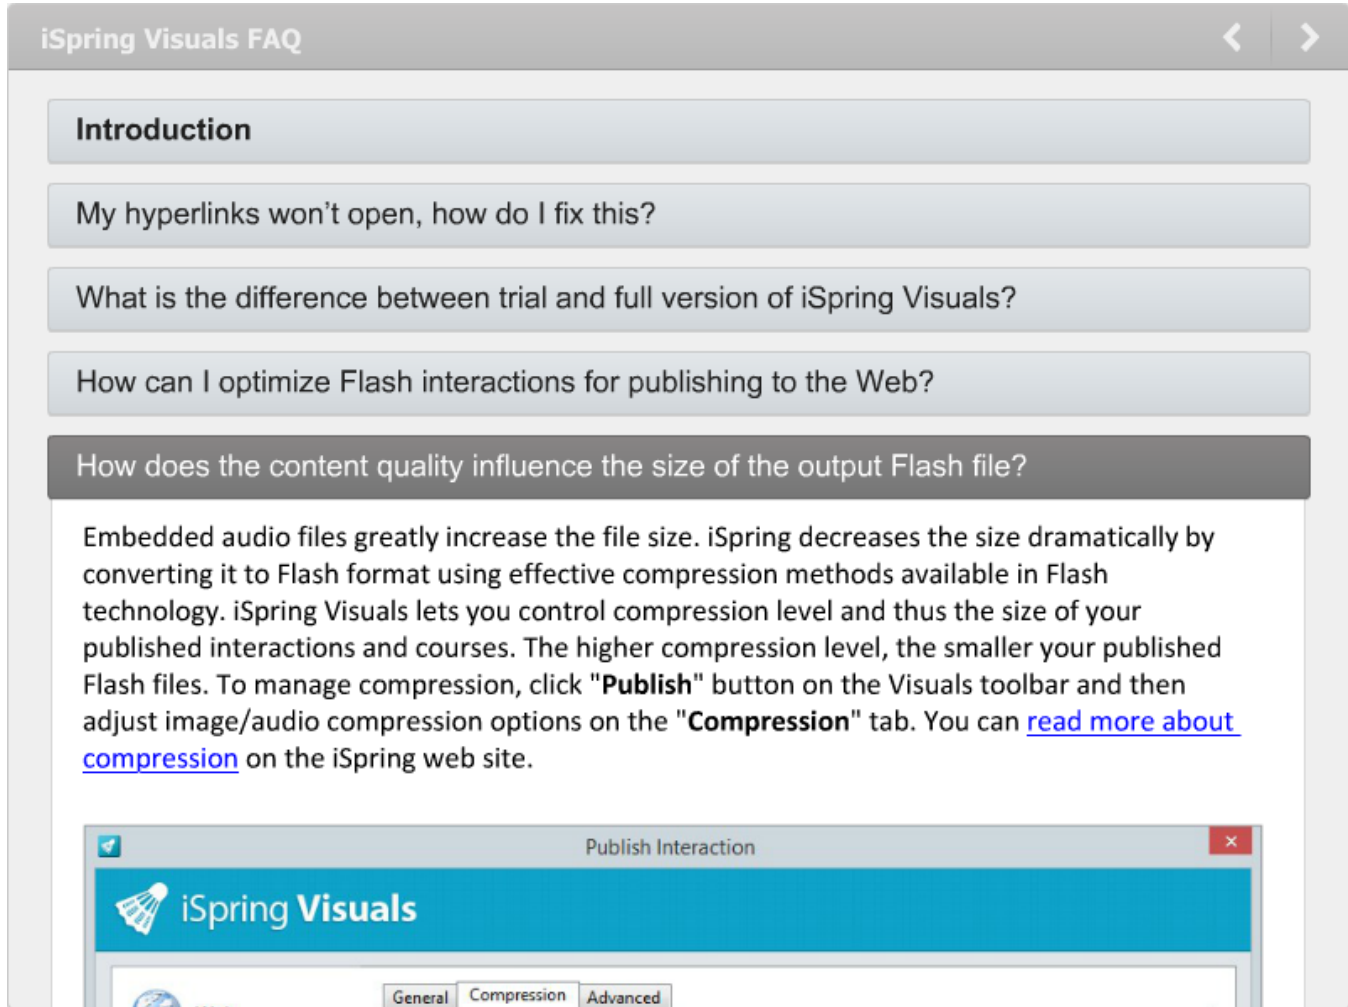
iSpring Visuals FAQ

Introduction

My hyperlinks won't open, how do I fix this?

What is the difference between trial and full version of iSpring Visuals?

How can I optimize Flash interactions for publishing to the Web?

How does the content quality influence the size of the output Flash file?

Embedded audio files greatly increase the file size. iSpring decreases the size dramatically by converting it to Flash format using effective compression methods available in Flash technology. iSpring Visuals lets you control compression level and thus the size of your published interactions and courses. The higher compression level, the smaller your published Flash files. To manage compression, click "**Publish**" button on the Visuals toolbar and then adjust image/audio compression options on the "**Compression**" tab. You can read more about compression on the iSpring web site.

Publish Interaction

iSpring Visuals

General Compression Advanced